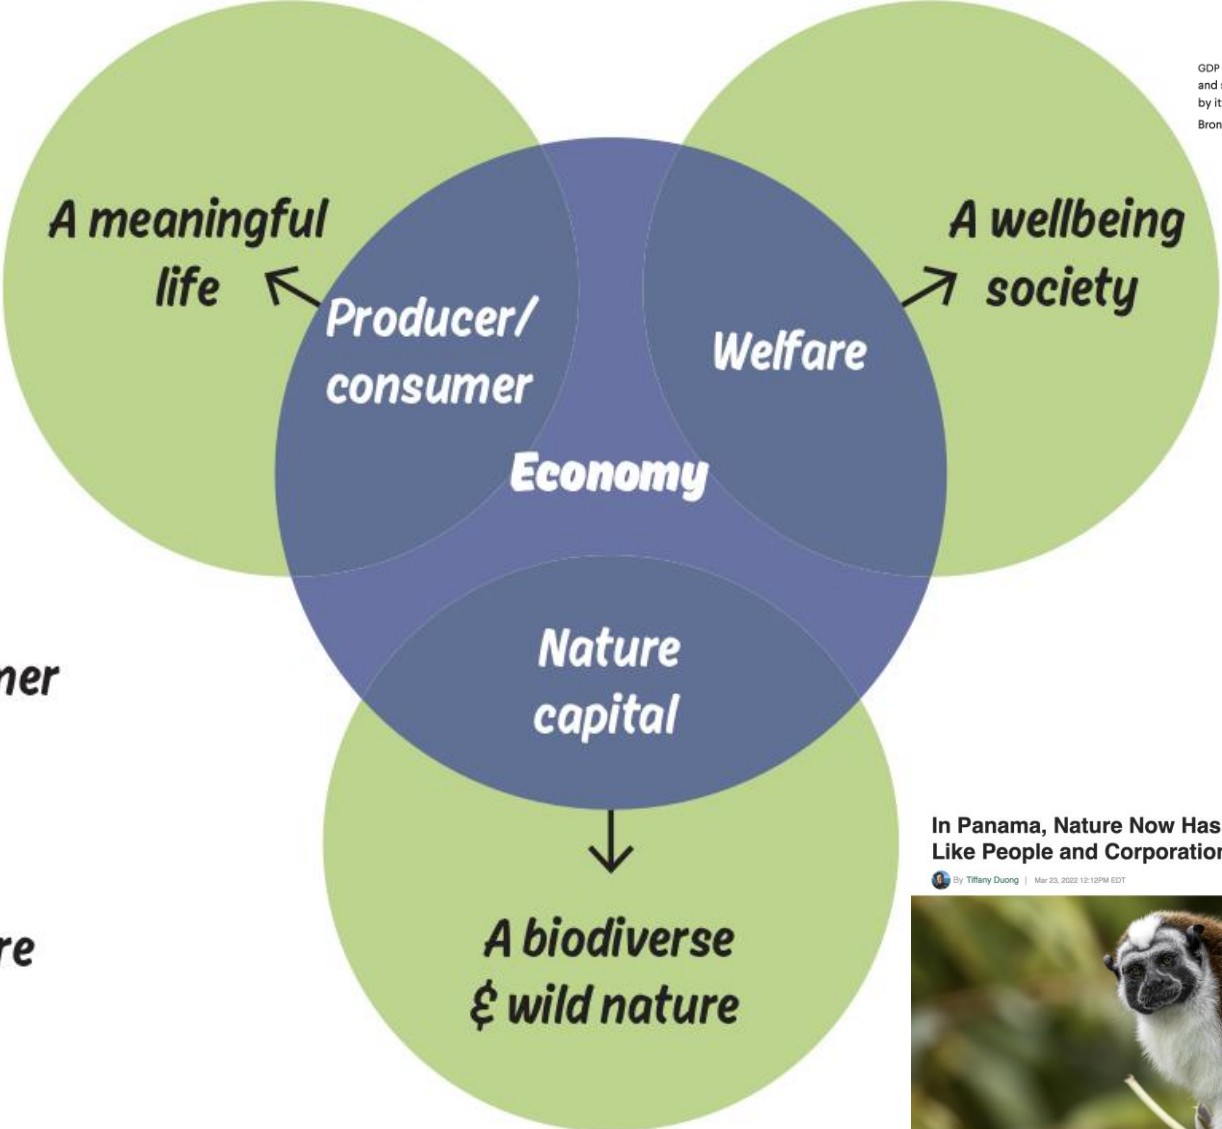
GDP
and
by it
Bron

A meaningful life

Producer/ consumer

Welfare

A wellbeing society

Economy

ner

Nature capital

re

A biodiverse & wild nature

In Panama, Nature Now Has
Like People and Corporatior

By Tiffany Duong | Mar 23, 2022 12:12PM EDT